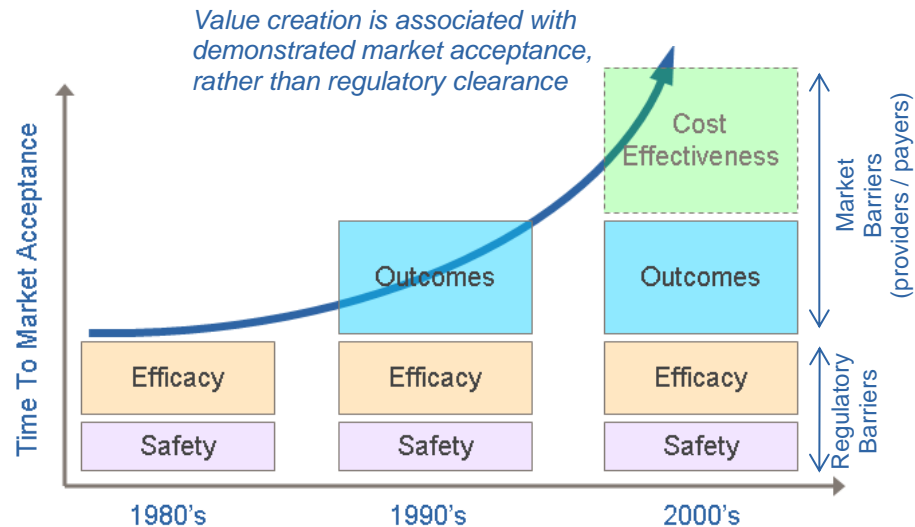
Value creation is associated with demonstrated market acceptance, rather than regulatory clearance

Time To Market Acceptance

Cost Effectiveness

Outcomes

Outcomes

Efficacy

Efficacy

Efficacy

Safety

Safety

Safety

Market Barriers (providers / payers)

Regulatory Barriers

1980's

1990's

2000's